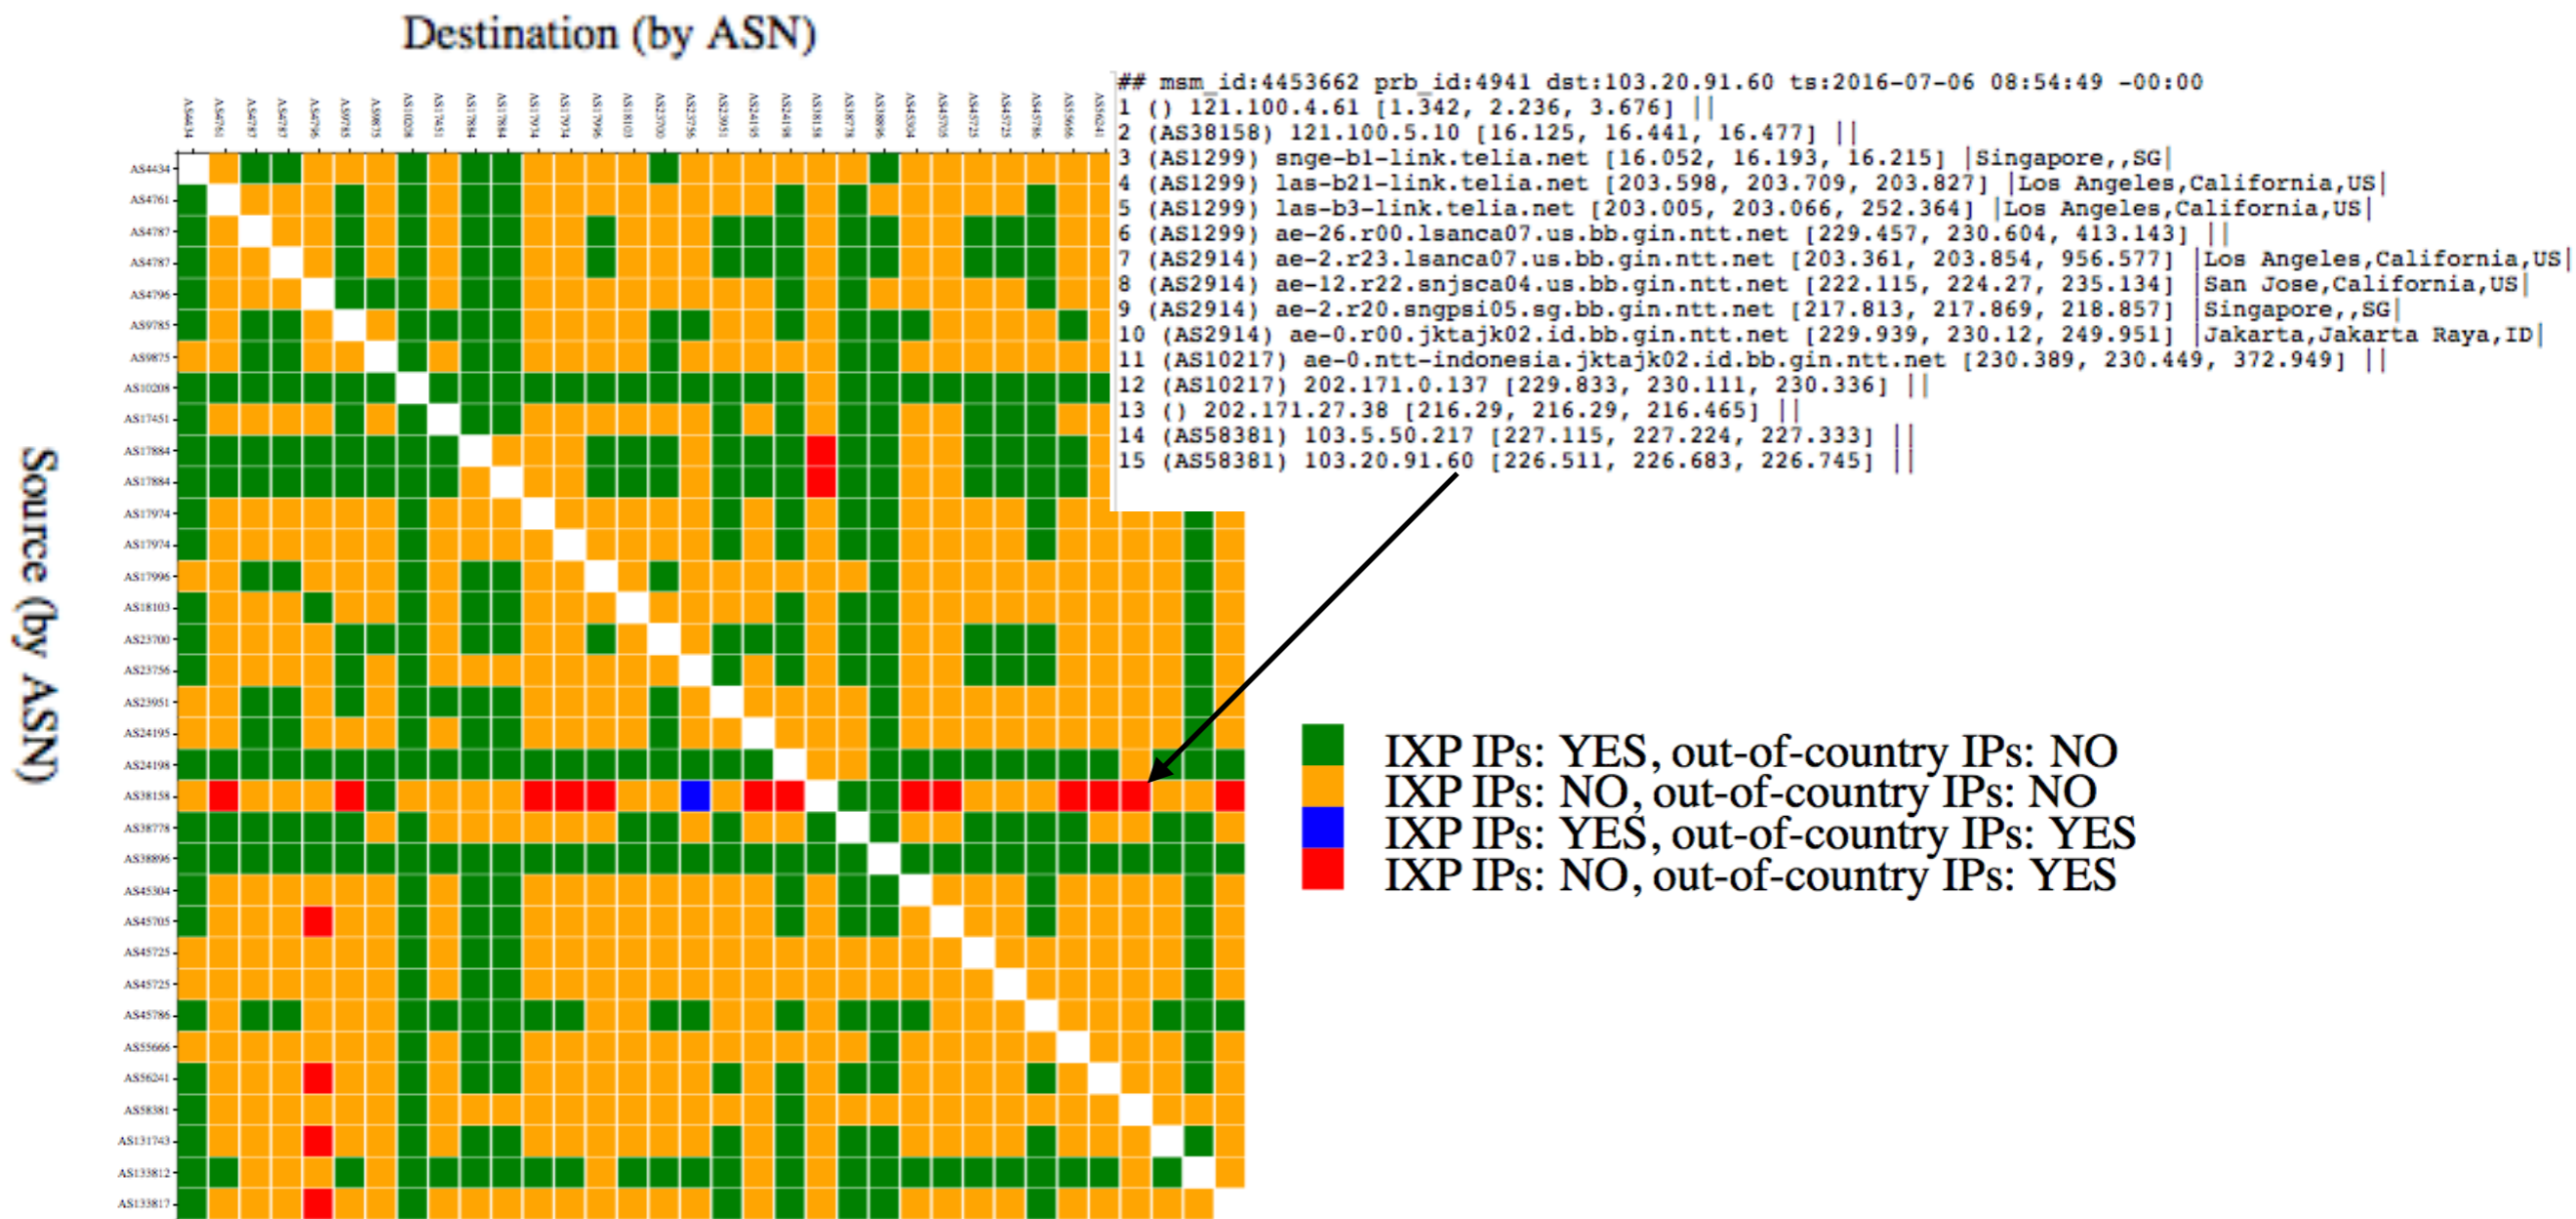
Destination (by ASN)

AS4434 AS4761 AS4787 AS4787 AS4796 AS9785 AS9875 AS10208 AS17451 AS17884 AS17884 AS17974 AS17974 AS17996 AS18103 AS23700 AS23756 AS23951 AS24195 AS24198 AS38158 AS38778 AS38896 AS45304 AS45705 AS45725 AS45725 AS45786 AS55666 AS56241

## msm_id:4453662 prb_id:4941 dst:103.20.91.60 ts:2016-07-06 08:54:49 -00:00
1 () 121.100.4.61 [1.342, 2.236, 3.676] ||
2 (AS38158) 121.100.5.10 [16.125, 16.441, 16.477] ||
3 (AS1299) snge-b1-link.telia.net [16.052, 16.193, 16.215] |Singapore,,SG|
4 (AS1299) las-b21-link.telia.net [203.598, 203.709, 203.827] |Los Angeles,California,US|
5 (AS1299) las-b3-link.telia.net [203.005, 203.066, 252.364] |Los Angeles,California,US|
6 (AS1299) ae-26.r00.lsanca07.us.bb.gin.ntt.net [229.457, 230.604, 413.143] ||
7 (AS2914) ae-2.r23.lsanca07.us.bb.gin.ntt.net [203.361, 203.854, 956.577] |Los Angeles,California,US|
8 (AS2914) ae-12.r22.snjsca04.us.bb.gin.ntt.net [222.115, 224.27, 235.134] |San Jose,California,US|
9 (AS2914) ae-2.r20.sngpsi05.sg.bb.gin.ntt.net [217.813, 217.869, 218.857] |Singapore,,SG|
10 (AS2914) ae-0.r00.jktajk02.id.bb.gin.ntt.net [229.939, 230.12, 249.951] |Jakarta,Jakarta Raya,ID|
11 (AS10217) ae-0.ntt-indonesia.jktajk02.id.bb.gin.ntt.net [230.389, 230.449, 372.949] ||
12 (AS10217) 202.171.0.137 [229.833, 230.111, 230.336] ||
13 () 202.171.27.38 [216.29, 216.29, 216.465] ||
14 (AS58381) 103.5.50.217 [227.115, 227.224, 227.333] ||
15 (AS58381) 103.20.91.60 [226.511, 226.683, 226.745] ||

Source (by ASN)

AS4434 AS4761 AS4787 AS4787 AS4796 AS9785 AS9875 AS10208 AS17451 AS17884 AS17884 AS17974 AS17974 AS17996 AS18103 AS23700 AS23756 AS23951 AS24195 AS24198 AS38158 AS38778 AS38896 AS45304 AS45705 AS45725 AS45725 AS45786 AS55666 AS56241 AS58381 AS131743 AS133812 AS133817

IXP IPs: YES, out-of-country IPs: NO
IXP IPs: NO, out-of-country IPs: NO
IXP IPs: YES, out-of-country IPs: YES
IXP IPs: NO, out-of-country IPs: YES